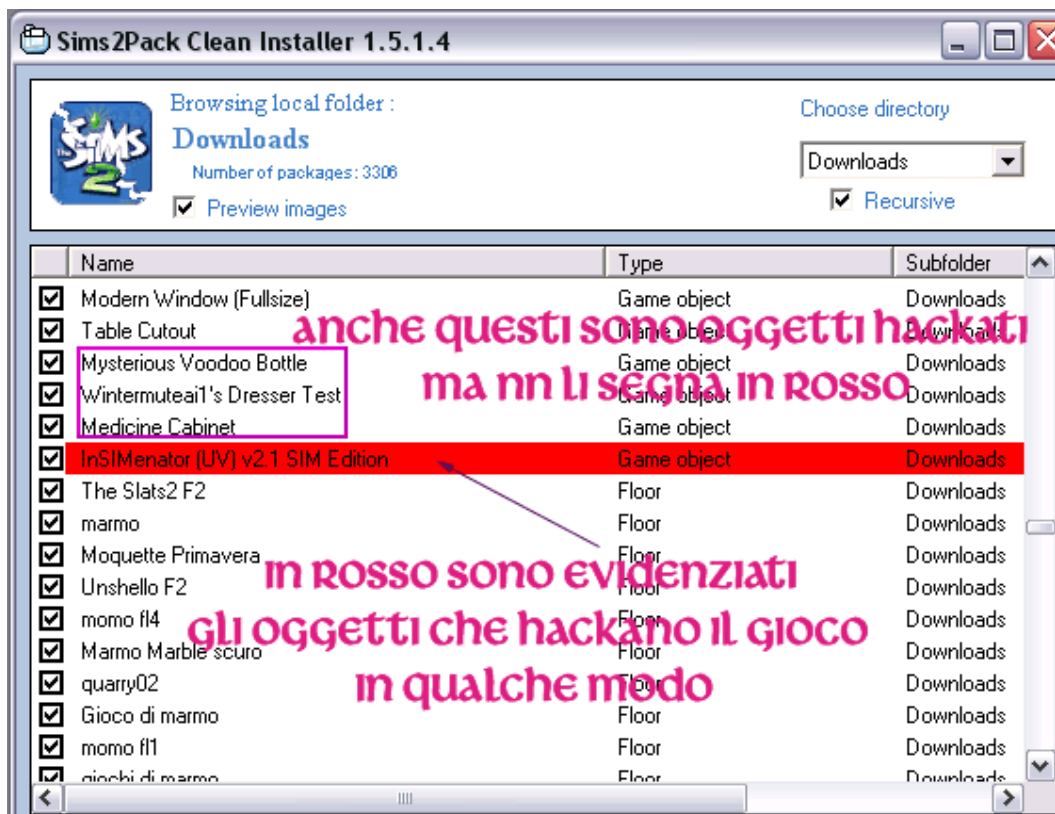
Sims2Pack Clean Installer 1.5.1.4

Browsing local folder :
Downloads
Number of packages: 3306
Preview images

Choose directory
Downloads
Recursive

| Name | Type | Subfolder |
|---|---|---|
| Modern Window (Fullsize) | Game object | Downloads |
| Table Cutout | Game object | Downloads |
| Mysterious Voodoo Bottle | Game object | Downloads |
| Wintermuteai1's Dresser Test | Game object | Downloads |
| Medicine Cabinet | Game object | Downloads |
| InSIMenator (UV) v2.1 SIM Edition | Game object | Downloads |
| The Slats2 F2 | Floor | Downloads |
| marmo | Floor | Downloads |
| Moquette Primavera | Floor | Downloads |
| Unshello F2 | Floor | Downloads |
| momo fl4 | Floor | Downloads |
| Marmo Marble scuro | Floor | Downloads |
| quarry02 | Floor | Downloads |
| Gioco di marmo | Floor | Downloads |
| momo fl1 | Floor | Downloads |
| giochi di marmo | Floor | Downloads |

anche questi sono oggetti hackati ma nn li segna in rosso

in rosso sono evidenziati gli oggetti che hackano il gioco in qualche modo